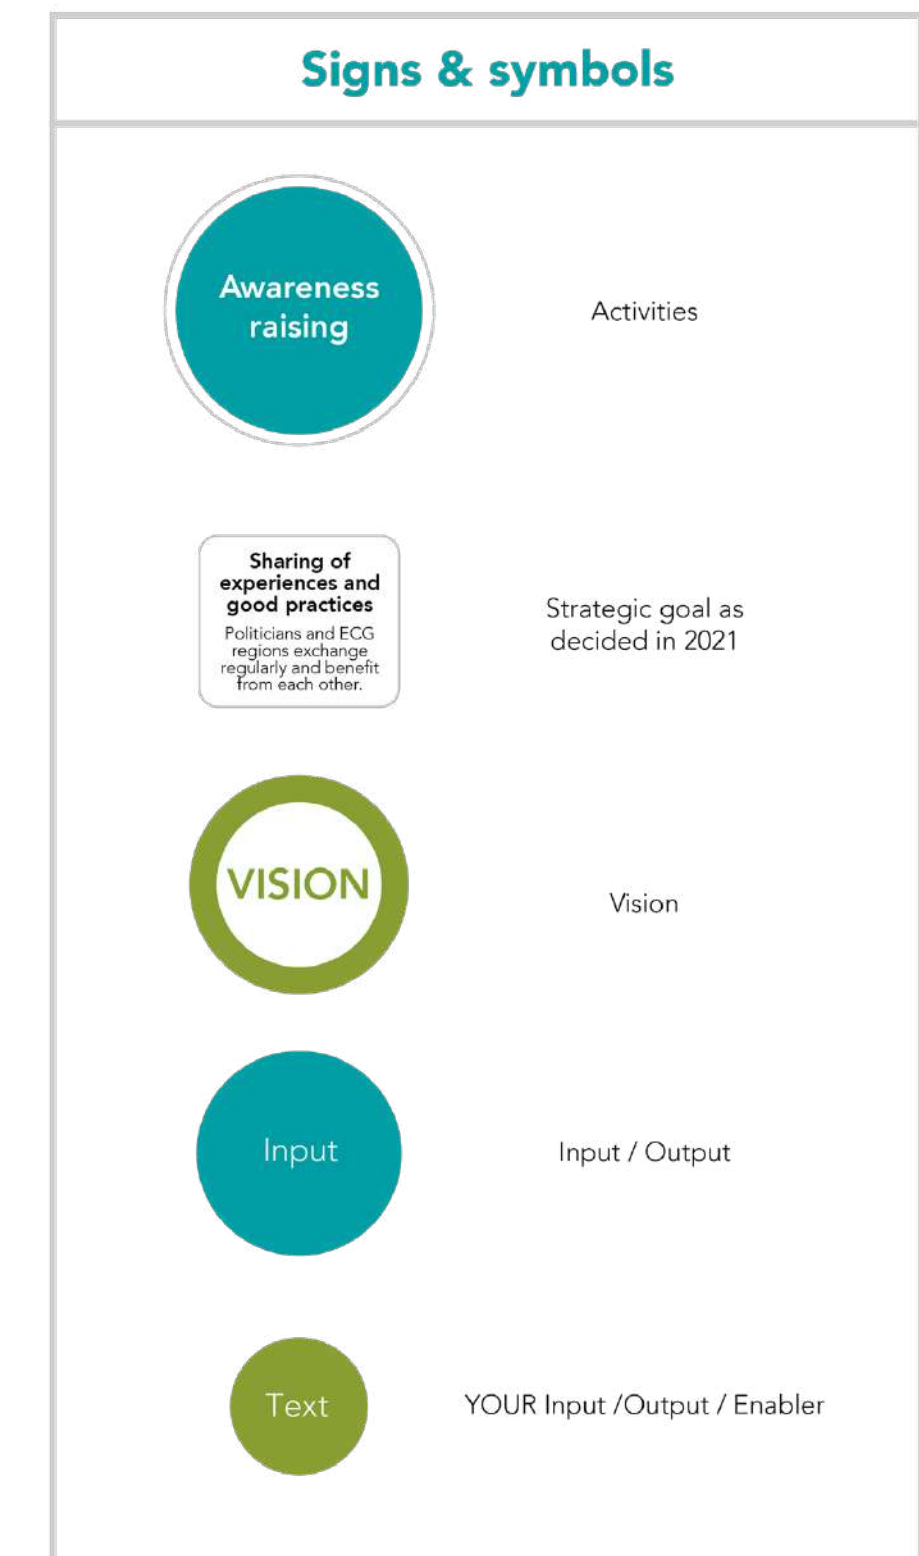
Signs & symbols

Awareness raising

Activities

Sharing of experiences and good practices

Politicians and ECG regions exchange regularly and benefit from each other.

Strategic goal as decided in 2021

VISION

Vision

Input

Input / Output

Text

YOUR Input /Output / Enabler